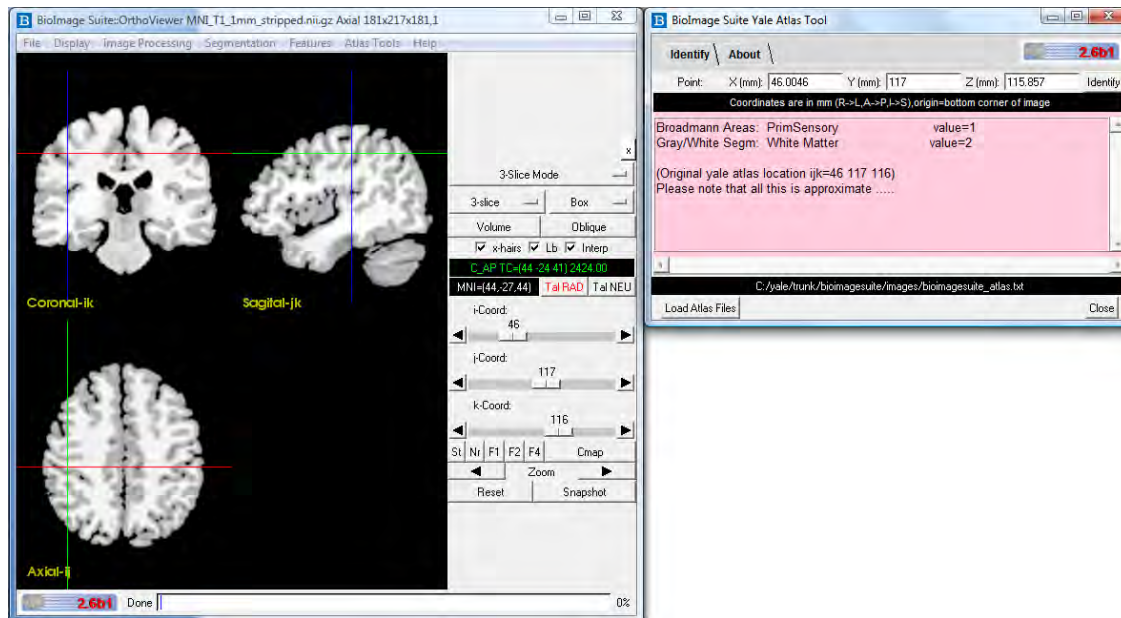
B BioImage Suite::OrthoViewer MNI_T1_1mm_stripped.nii.gz Axial 181x217x181,1

File Display Image Processing Segmentation Features Atlas Tools Help

Coronal-ik

Sagital-jk

Axial-ij

x

3-Slice Mode

3-slice

Box

Volume

Oblique

x-hairs Lb Interp

C_AP TC=(44 -24 41) 2424.00

MNI=(44,-27,44) Tal RAD Tal NEU

i-Coord:

46

j-Coord:

117

k-Coord:

116

St Nr F1 F2 F4 Cmap

Zoom

Reset Snapshot

2.6b1 Done 0%

B BioImage Suite Yale Atlas Tool

Identify About

2.6b1

Point: X (mm): 46.0046 Y (mm): 117 Z (mm): 115.857 Identify

Coordinates are in mm (R->L,A->P,I->S),origin=bottom corner of image

Broadmann Areas: PrimSensory value=1
Gray/White Segm: White Matter value=2

(Original yale atlas location ijk=46 117 116)
Please note that all this is approximate .....

C:/yale/trunk/bioimagesuite/images/bioimagesuite_atlas.txt

Load Atlas Files

Close